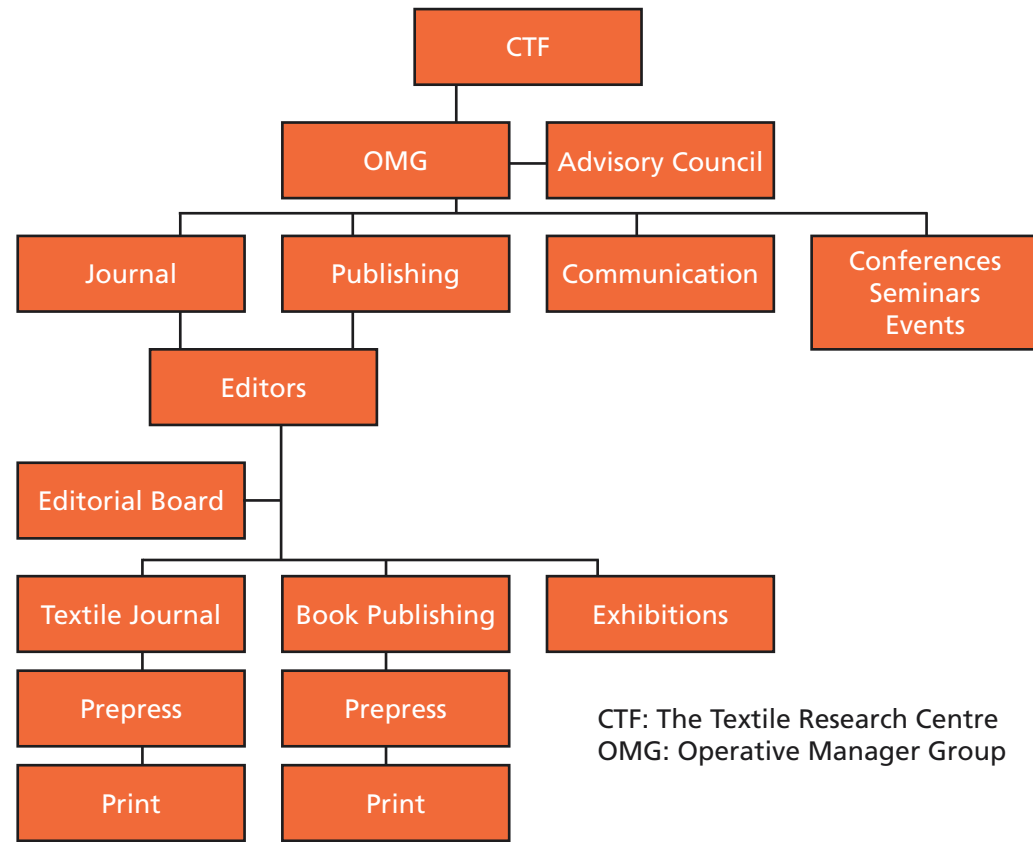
CTF

OMG

Advisory Council

Journal

Publishing

Communication

Conferences
Seminars
Events

Editors

Editorial Board

Textile Journal

Book Publishing

Exhibitions

Prepress

Prepress

Print

Print

CTF: The Textile Research Centre
OMG: Operative Manager Group